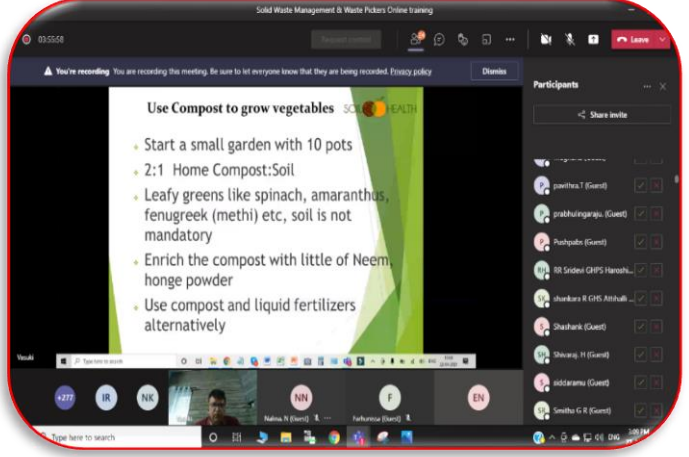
Solid Waste Management & Waste Pickers Online training

03:55:58

Request control

Leave

You're recording You are recording this meeting. Be sure to let everyone know that they are being recorded. Privacy policy

Dismiss

Use Compost to grow vegetables

SOIL HEALTH

Start a small garden with 10 pots

2:1 Home Compost:Soil

Leafy greens like spinach, amaranthus, fenugreek (methi) etc, soil is not mandatory

Enrich the compost with little of Neem, honge powder

Use compost and liquid fertilizers alternatively

Participants

Share invite

pavithra.T (Guest)

prabhulingaraju. (Guest)

Pushpabs (Guest)

RR Sridevi GHPS Haroshi...

shankara R GHS Attihalli ...

Shashank (Guest)

Shivaraj. H (Guest)

siddaramu (Guest)

Smitha G R (Guest)

Vasuki

Type here to search

+277

IR

NK

NN

Nalina N (Guest)

F

Farhunnisa (Guest)

EN

Type here to search